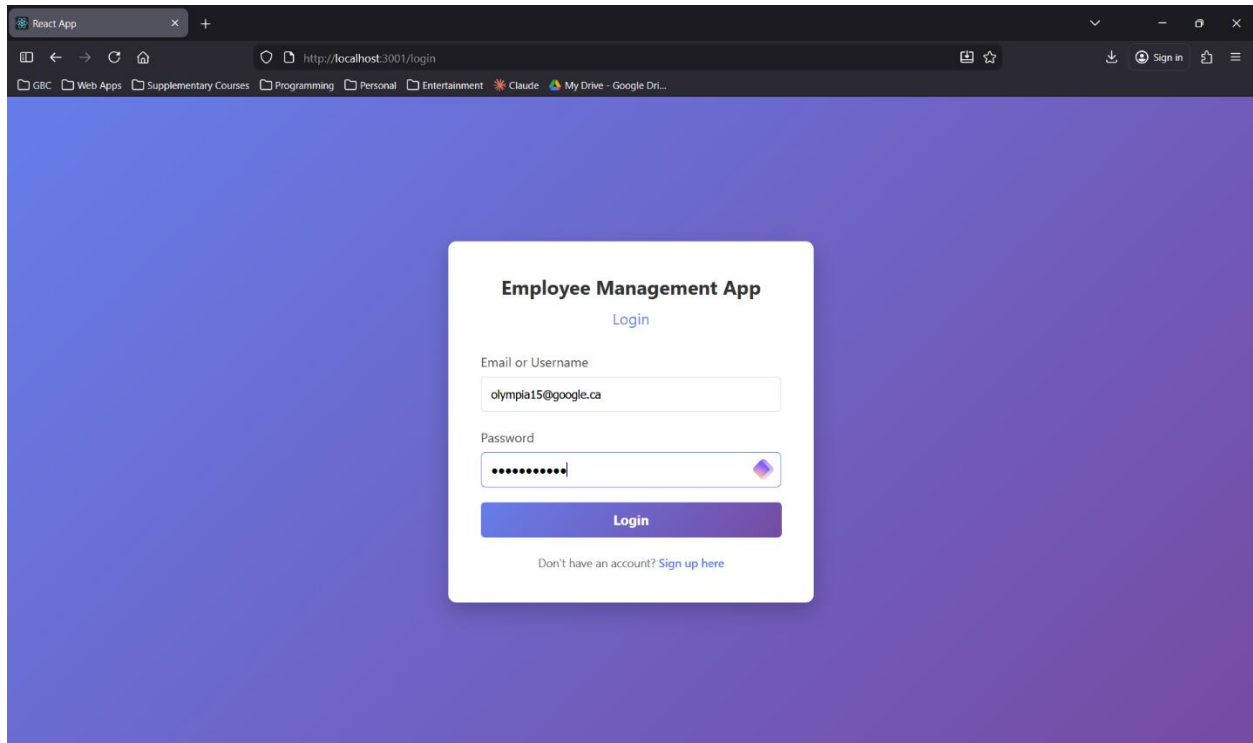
React App

http://localhost:3001/login

Sign in

GBC Web Apps Supplementary Courses Programming Personal Entertainment Claude My Drive - Google Dri...

Employee Management App

Login

Email or Username

olympia15@google.ca

Password

•••••••••••

Login

Don't have an account? Sign up here